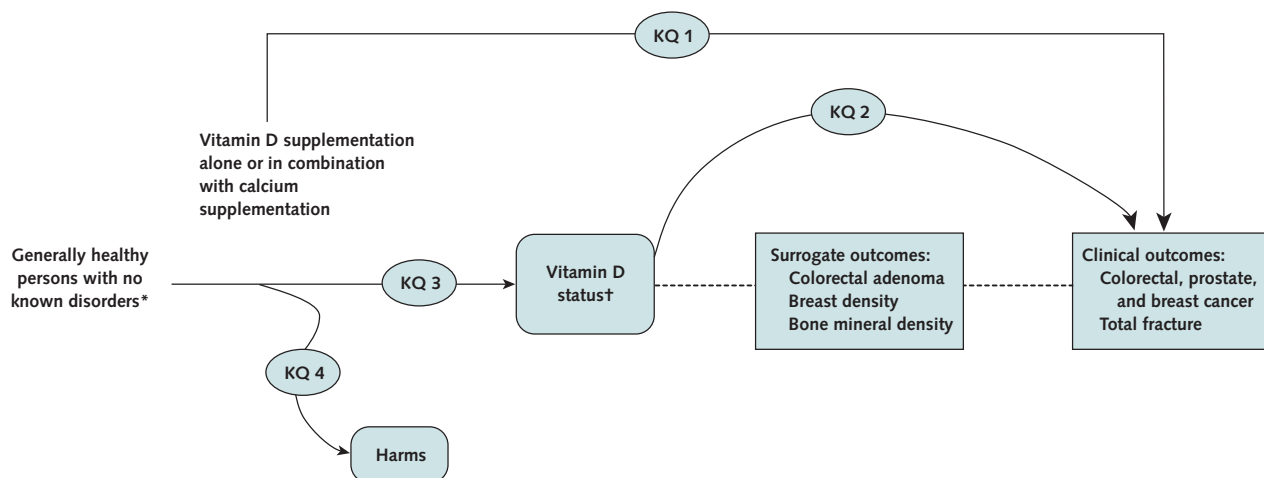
KQ 1

KQ 2

Vitamin D supplementation alone or in combination with calcium supplementation

Generally healthy persons with no known disorders*

KQ 3

Vitamin D status†

Surrogate outcomes:
Colorectal adenoma
Breast density
Bone mineral density

Clinical outcomes:
Colorectal, prostate, and breast cancer
Total fracture

KQ 4

Harms